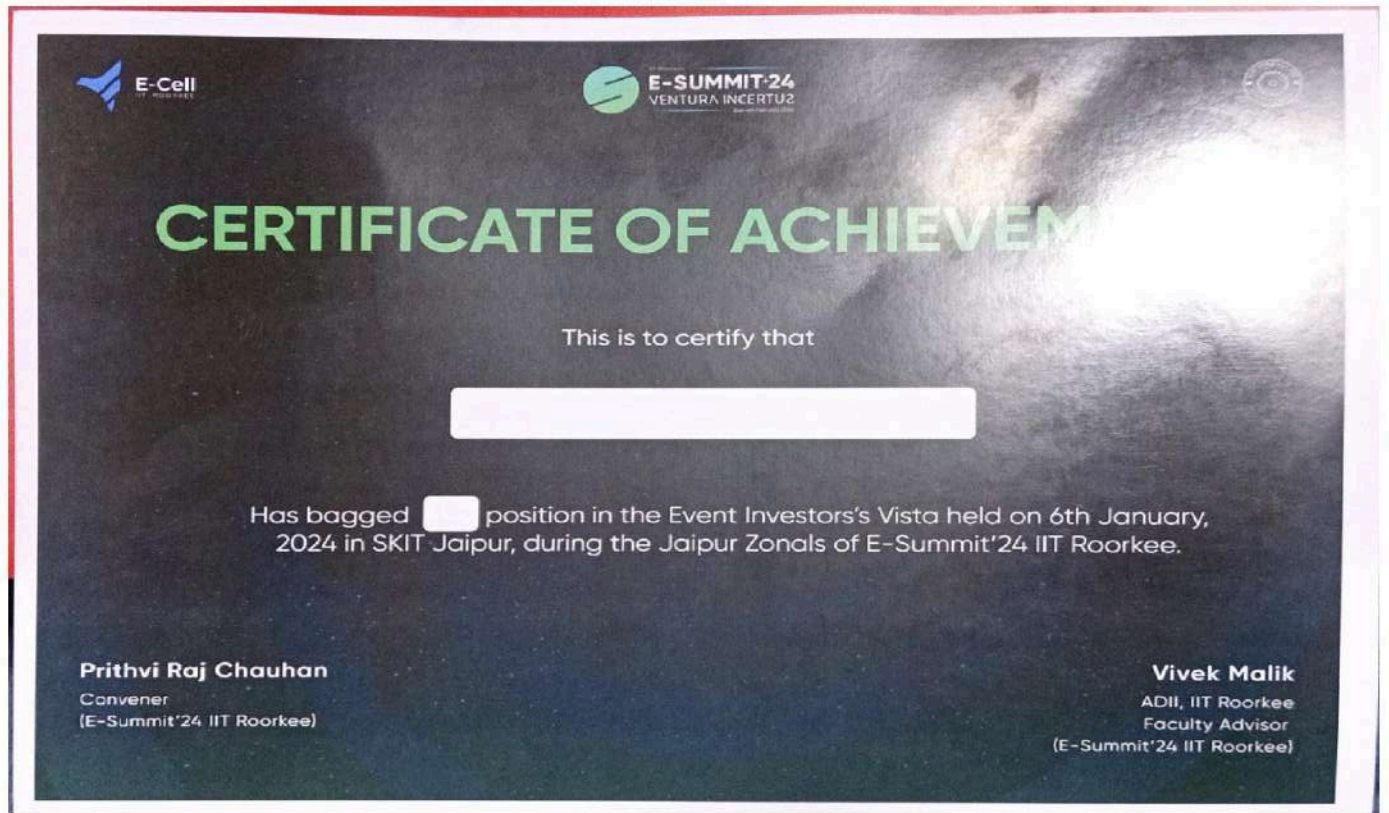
E-Cell
IIT ROORKEE

E-SUMMIT'24
VENTURA INCERTUS

CERTIFICATE OF ACHIEVEM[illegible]

This is to certify that

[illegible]

Has bagged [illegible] position in the Event Investors's Vista held on 6th January, 2024 in SKIT Jaipur, during the Jaipur Zonals of E-Summit'24 IIT Roorkee.

Prithvi Raj Chauhan
Convener
(E-Summit'24 IIT Roorkee)

Vivek Malik
ADII, IIT Roorkee
Faculty Advisor
(E-Summit'24 IIT Roorkee)